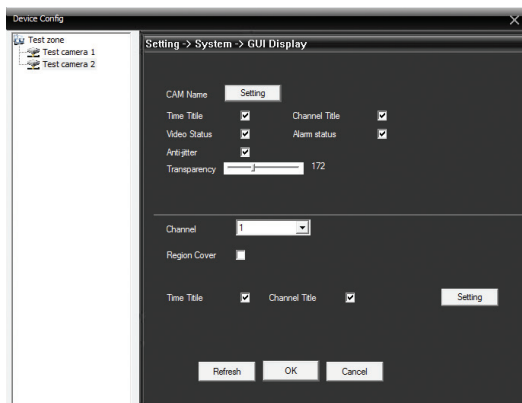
Device Config

Test zone
Test camera 1
Test camera 2

Setting -> System -> GUI Display

CAM Name Setting
Time Title Channel Title
Video Status Alarm status
Anti-jitter
Transparency 172

Channel 1
Region Cover

Time Title Channel Title Setting

Refresh OK Cancel